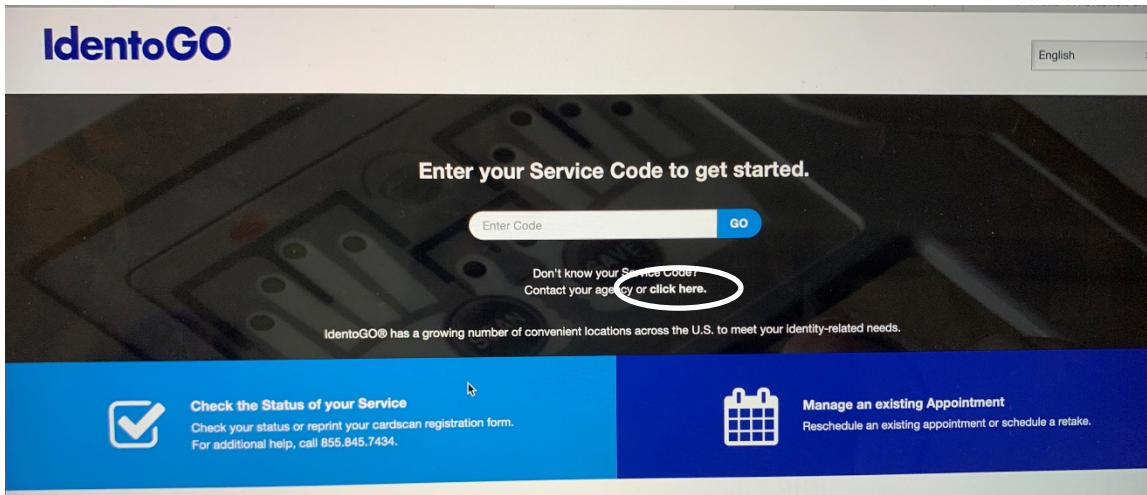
IdentoGO

English

Enter your Service Code to get started.

Enter Code GO

Don't know your Service Code?
Contact your agency or click here.

IdentoGO® has a growing number of convenient locations across the U.S. to meet your identity-related needs.

Check the Status of your Service
Check your status or reprint your cardscan registration form.
For additional help, call 855.845.7434.

Manage an existing Appointment
Reschedule an existing appointment or schedule a retake.